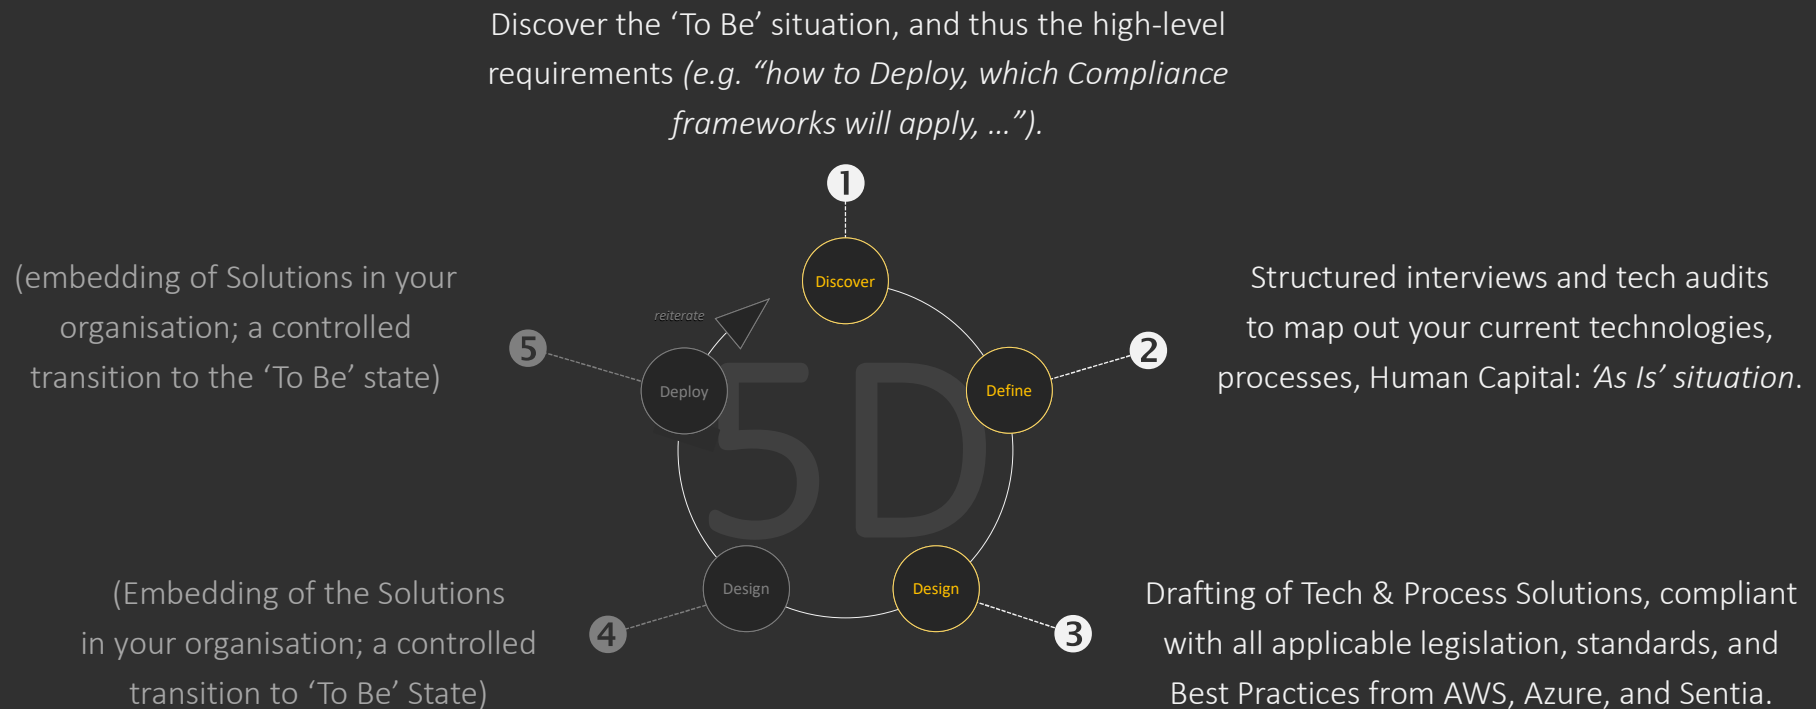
Discover the ‘To Be’ situation, and thus the high-level requirements *(e.g. “how to Deploy, which Compliance frameworks will apply, …”).*

1

Discover

(embedding of Solutions in your organisation; a controlled transition to the ‘To Be’ state)

reiterate

5

Deploy

5D

Define

2

Structured interviews and tech audits to map out your current technologies, processes, Human Capital: *‘As Is’ situation*.

(Embedding of the Solutions in your organisation; a controlled transition to ‘To Be’ State)

4

Design

Design

3

Drafting of Tech & Process Solutions, compliant with all applicable legislation, standards, and Best Practices from AWS, Azure, and Sentia.